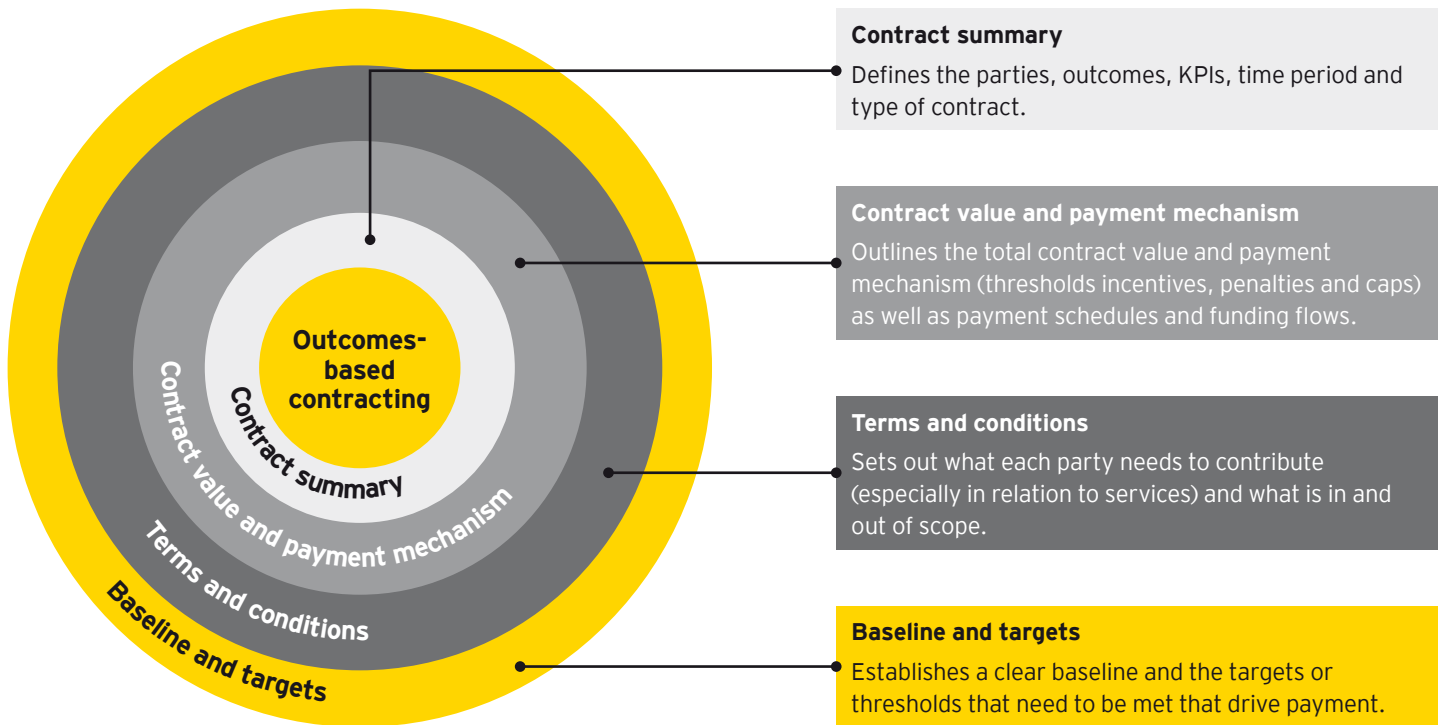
Outcomes-based contracting

Contract summary

Contract value and payment mechanism

Terms and conditions

Baseline and targets

Contract summary
Defines the parties, outcomes, KPIs, time period and type of contract.

Contract value and payment mechanism
Outlines the total contract value and payment mechanism (thresholds incentives, penalties and caps) as well as payment schedules and funding flows.

Terms and conditions
Sets out what each party needs to contribute (especially in relation to services) and what is in and out of scope.

Baseline and targets
Establishes a clear baseline and the targets or thresholds that need to be met that drive payment.